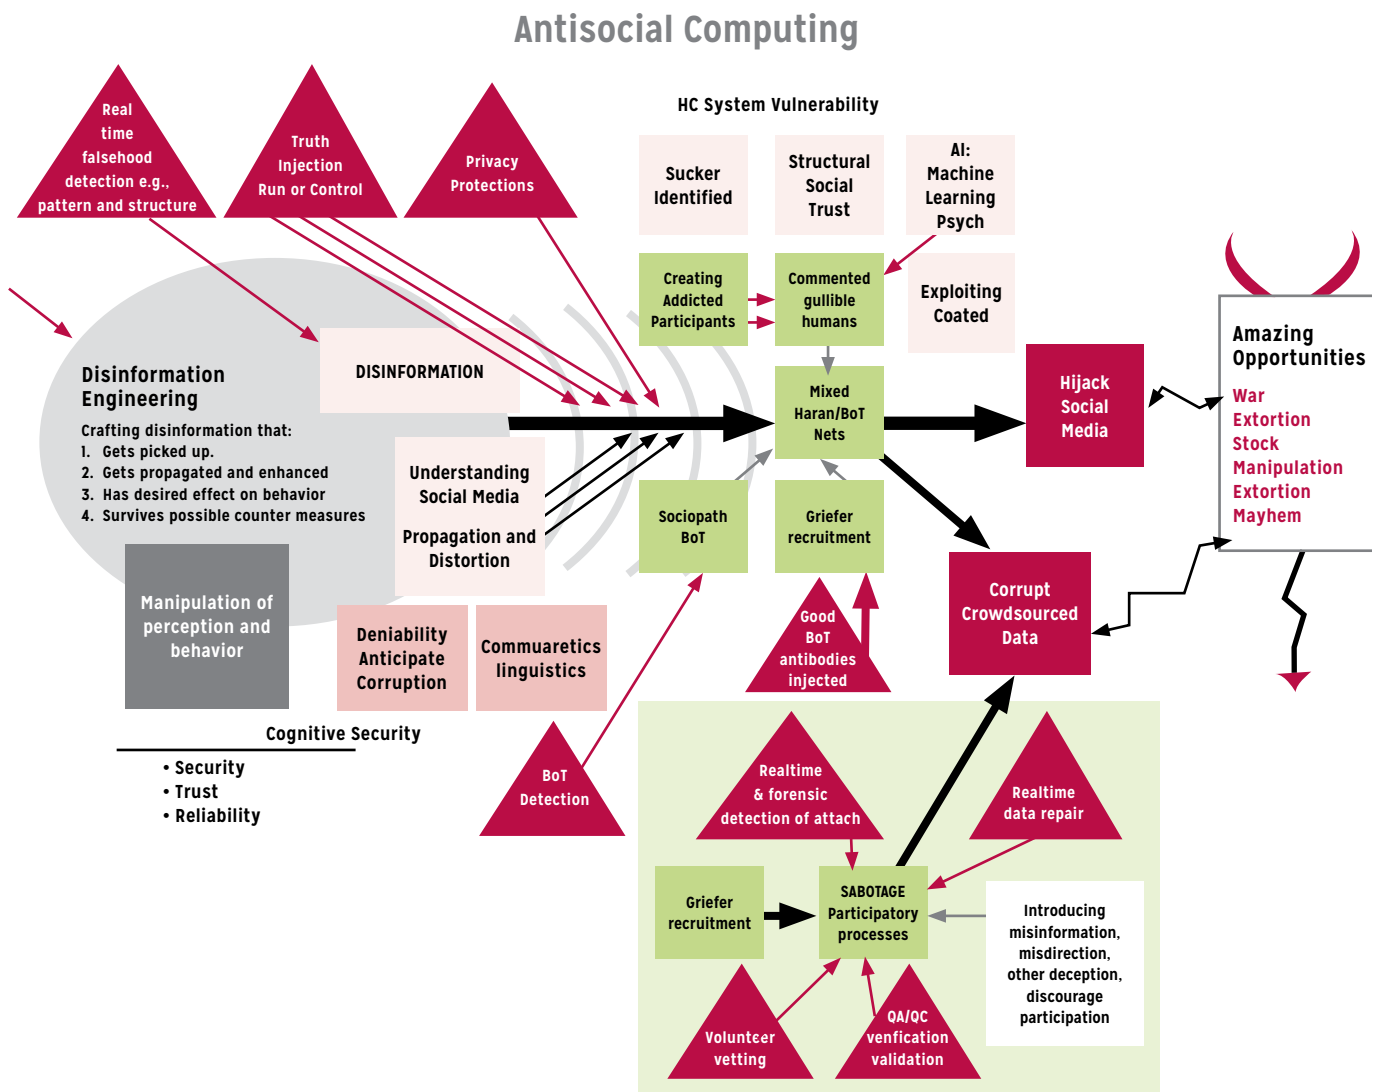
Antisocial Computing

Real time falsehood detection e.g., pattern and structure

Truth Injection Run or Control

Privacy Protections

HC System Vulnerability

Sucker Identified

Structural Social Trust

AI: Machine Learning Psych

Creating Addicted Participants

Commented gullible humans

Exploiting Coated

Mixed Haran/BoT Nets

Hijack Social Media

Amazing Opportunities

War
Extortion
Stock
Manipulation
Extortion
Mayhem

DISINFORMATION

Disinformation Engineering

Crafting disinformation that:
1. Gets picked up.
2. Gets propagated and enhanced
3. Has desired effect on behavior
4. Survives possible counter measures

Understanding Social Media

Propagation and Distortion

Sociopath BoT

Griefer recruitment

Corrupt Crowdsourced Data

Manipulation of perception and behavior

Deniability Anticipate Corruption

Commuaretics linguistics

Good BoT antibodies injected

Cognitive Security

• Security
• Trust
• Reliability

BoT Detection

Realtime & forensic detection of attach

Realtime data repair

Griefer recruitment

SABOTAGE Participatory processes

Introducing misinformation, misdirection, other deception, discourage participation

Volunteer vetting

QA/QC venfication validation